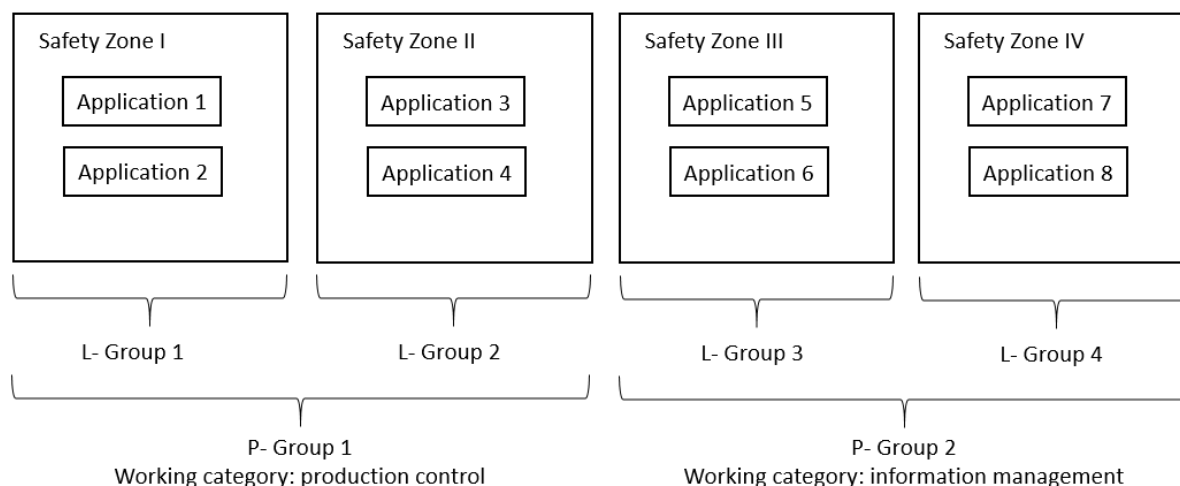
Safety Zone I

Application 1

Application 2

Safety Zone II

Application 3

Application 4

Safety Zone III

Application 5

Application 6

Safety Zone IV

Application 7

Application 8

L- Group 1

L- Group 2

L- Group 3

L- Group 4

P- Group 1
Working category: production control

P- Group 2
Working category: information management